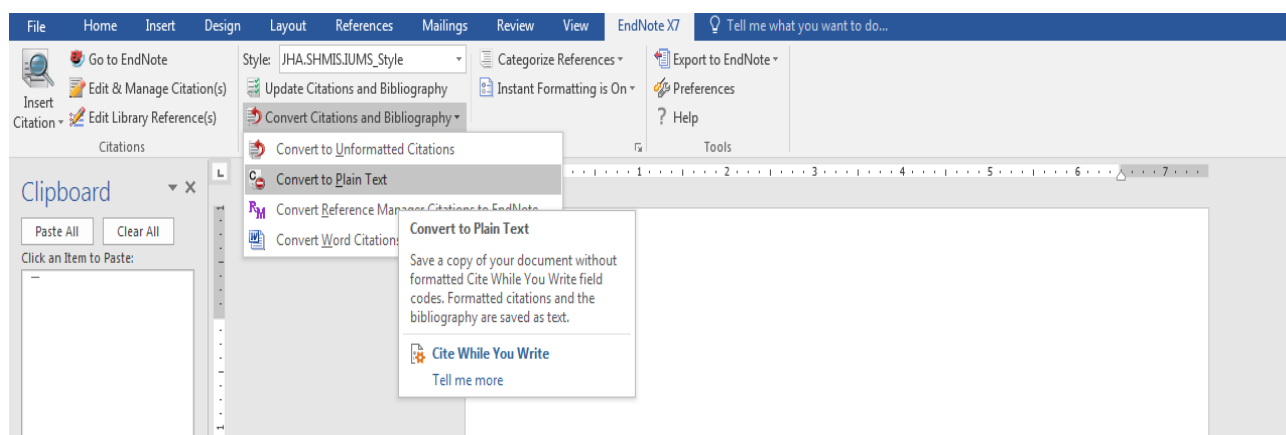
File Home Insert Design Layout References Mailings Review View EndNote X7 Tell me what you want to do...

Insert Citation Go to EndNote Edit & Manage Citation(s) Edit Library Reference(s) Citations

Style: JHA.SHMIS.IUMS_Style Update Citations and Bibliography Convert Citations and Bibliography

Categorize References Instant Formatting is On

Export to EndNote Preferences Help Tools

Convert to Unformatted Citations
Convert to Plain Text
Convert Reference Manager Citations to EndNote
Convert Word Citations

Clipboard
Paste All Clear All
Click an Item to Paste:

Convert to Plain Text
Save a copy of your document without formatted Cite While You Write field codes. Formatted citations and the bibliography are saved as text.
Cite While You Write
Tell me more